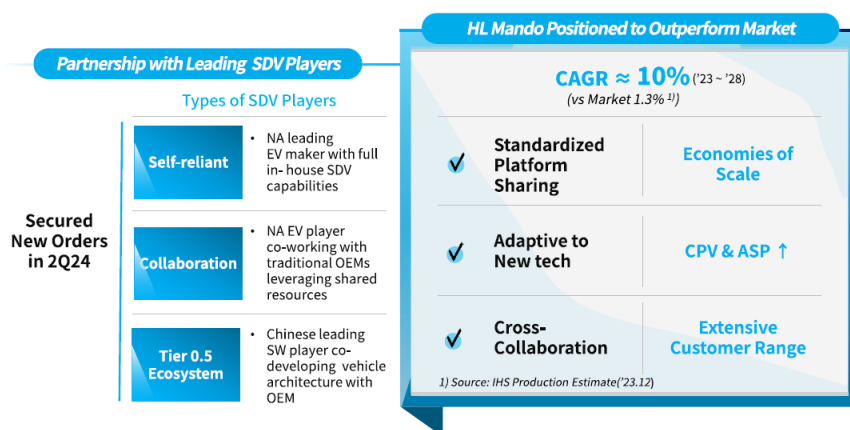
Partnership with Leading SDV Players

Types of SDV Players

Secured New Orders in 2Q24

Self-reliant

- NA leading EV maker with full in- house SDV capabilities

Collaboration

- NA EV player co-working with traditional OEMs leveraging shared resources

Tier 0.5 Ecosystem

- Chinese leading SW player co-developing vehicle architecture with OEM

HL Mando Positioned to Outperform Market

CAGR ≈ 10% ('23 ~ '28)
(vs Market 1.3% 1))

Standardized Platform Sharing

Economies of Scale

Adaptive to New tech

CPV & ASP ↑

Cross-Collaboration

Extensive Customer Range

1) Source: IHS Production Estimate('23.12)